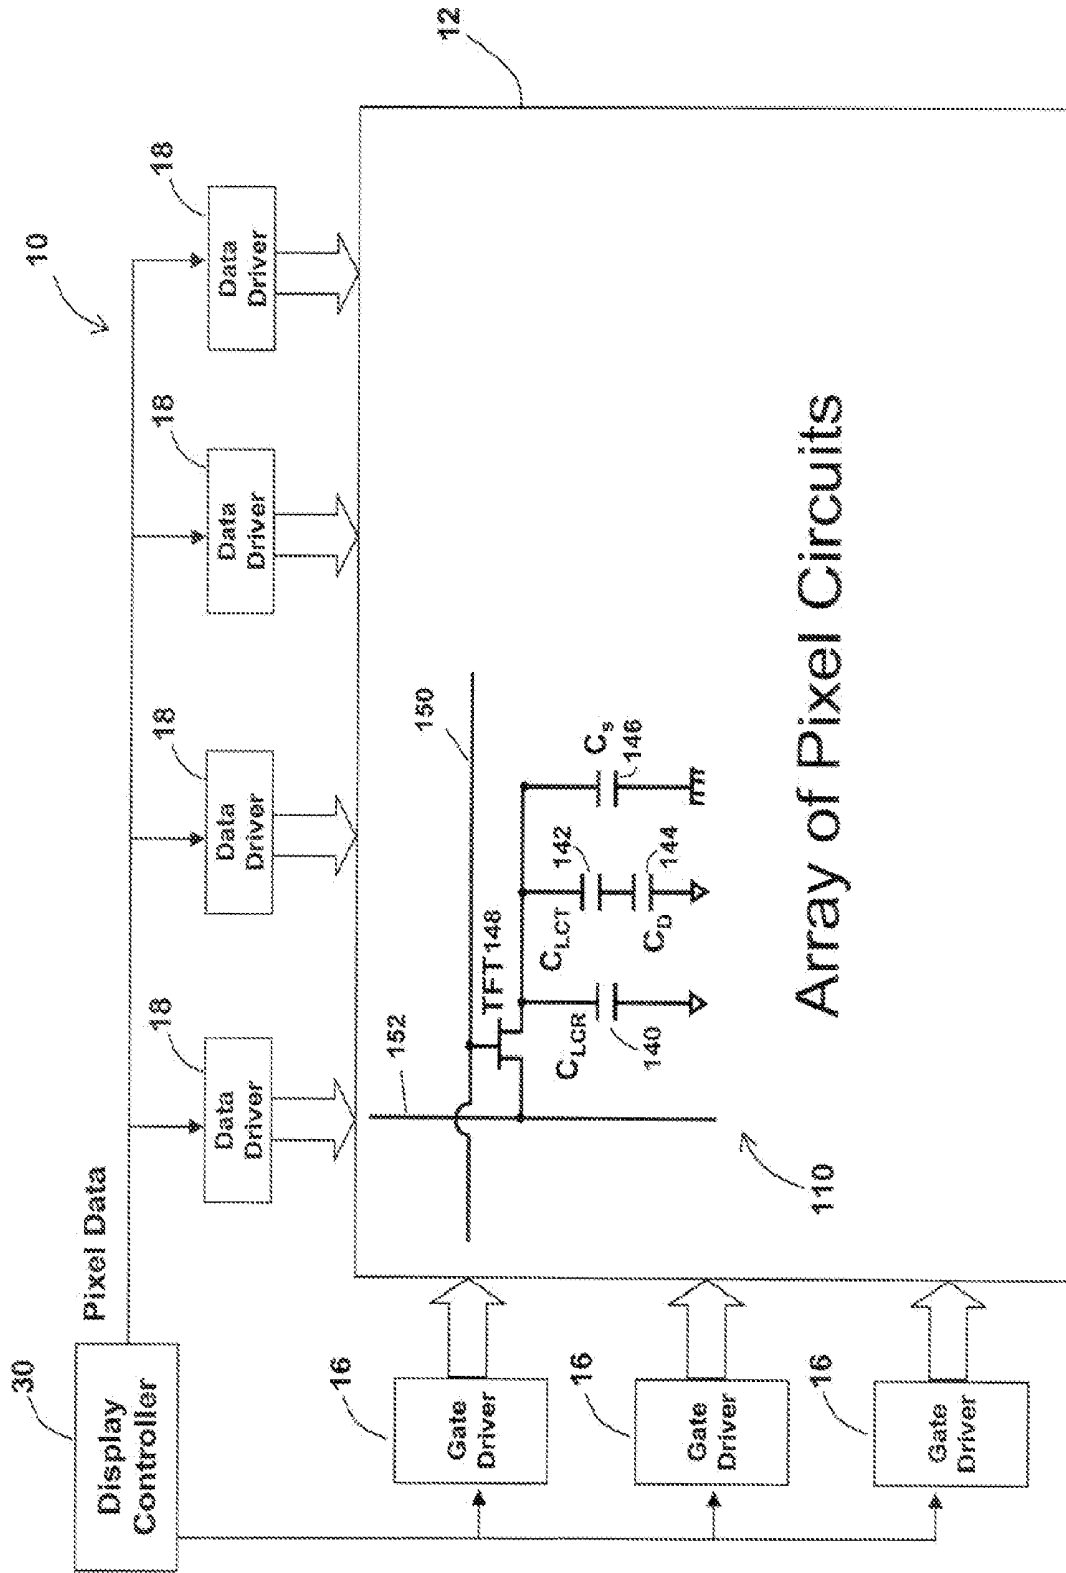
12

10

18

Data Driver

18

Data Driver

18

Data Driver

18

Data Driver

30

Display Controller

Pixel Data

152

150

TFT148

$C_{LCR}$

140

$C_{LCT}$

142

$C_D$

144

$C_s$

146

110

Array of Pixel Circuits

16

Gate Driver

16

Gate Driver

16

Gate Driver